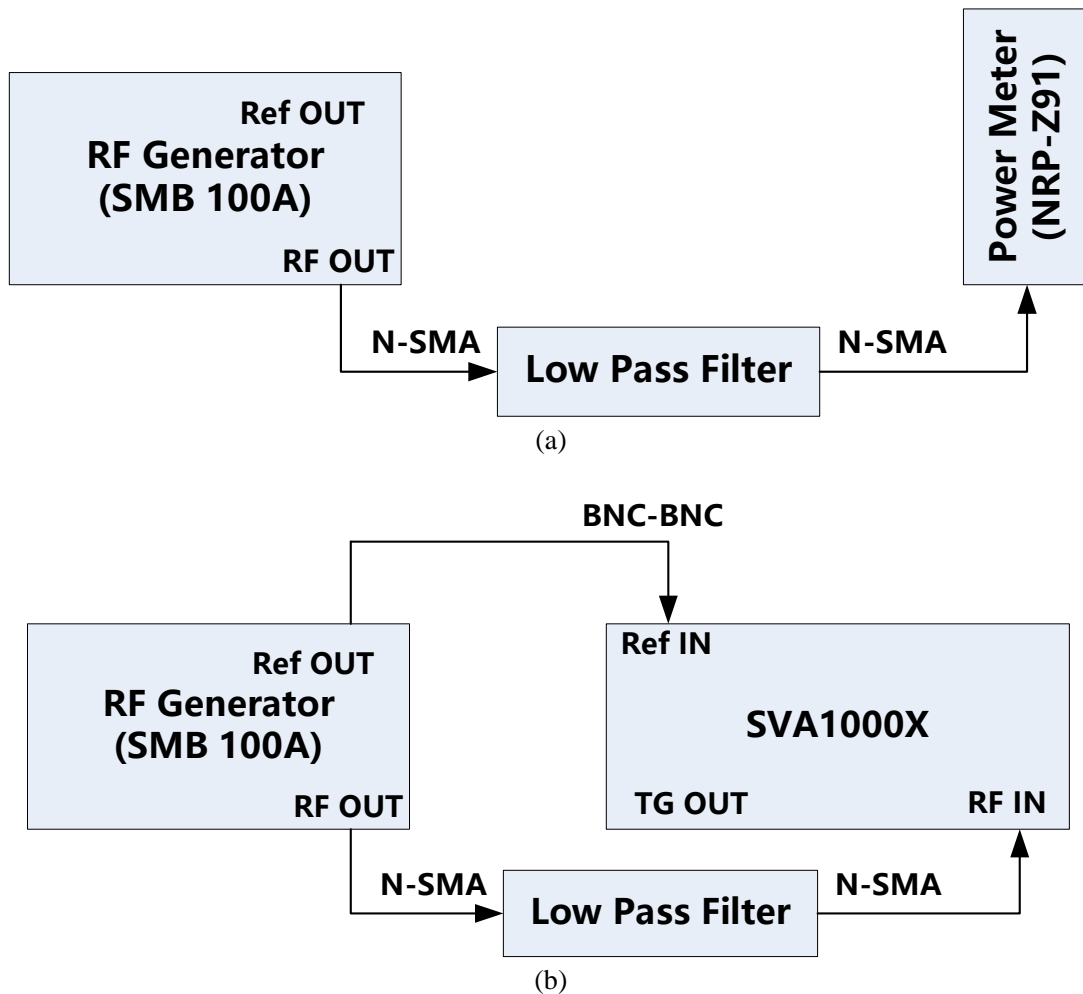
Ref OUT
RF Generator
(SMB 100A)
RF OUT

Power Meter
(NRP-Z91)

N-SMA
Low Pass Filter
N-SMA

(a)

BNC-BNC

Ref OUT
RF Generator
(SMB 100A)
RF OUT

Ref IN
SVA1000X
TG OUT
RF IN

N-SMA
Low Pass Filter
N-SMA

(b)